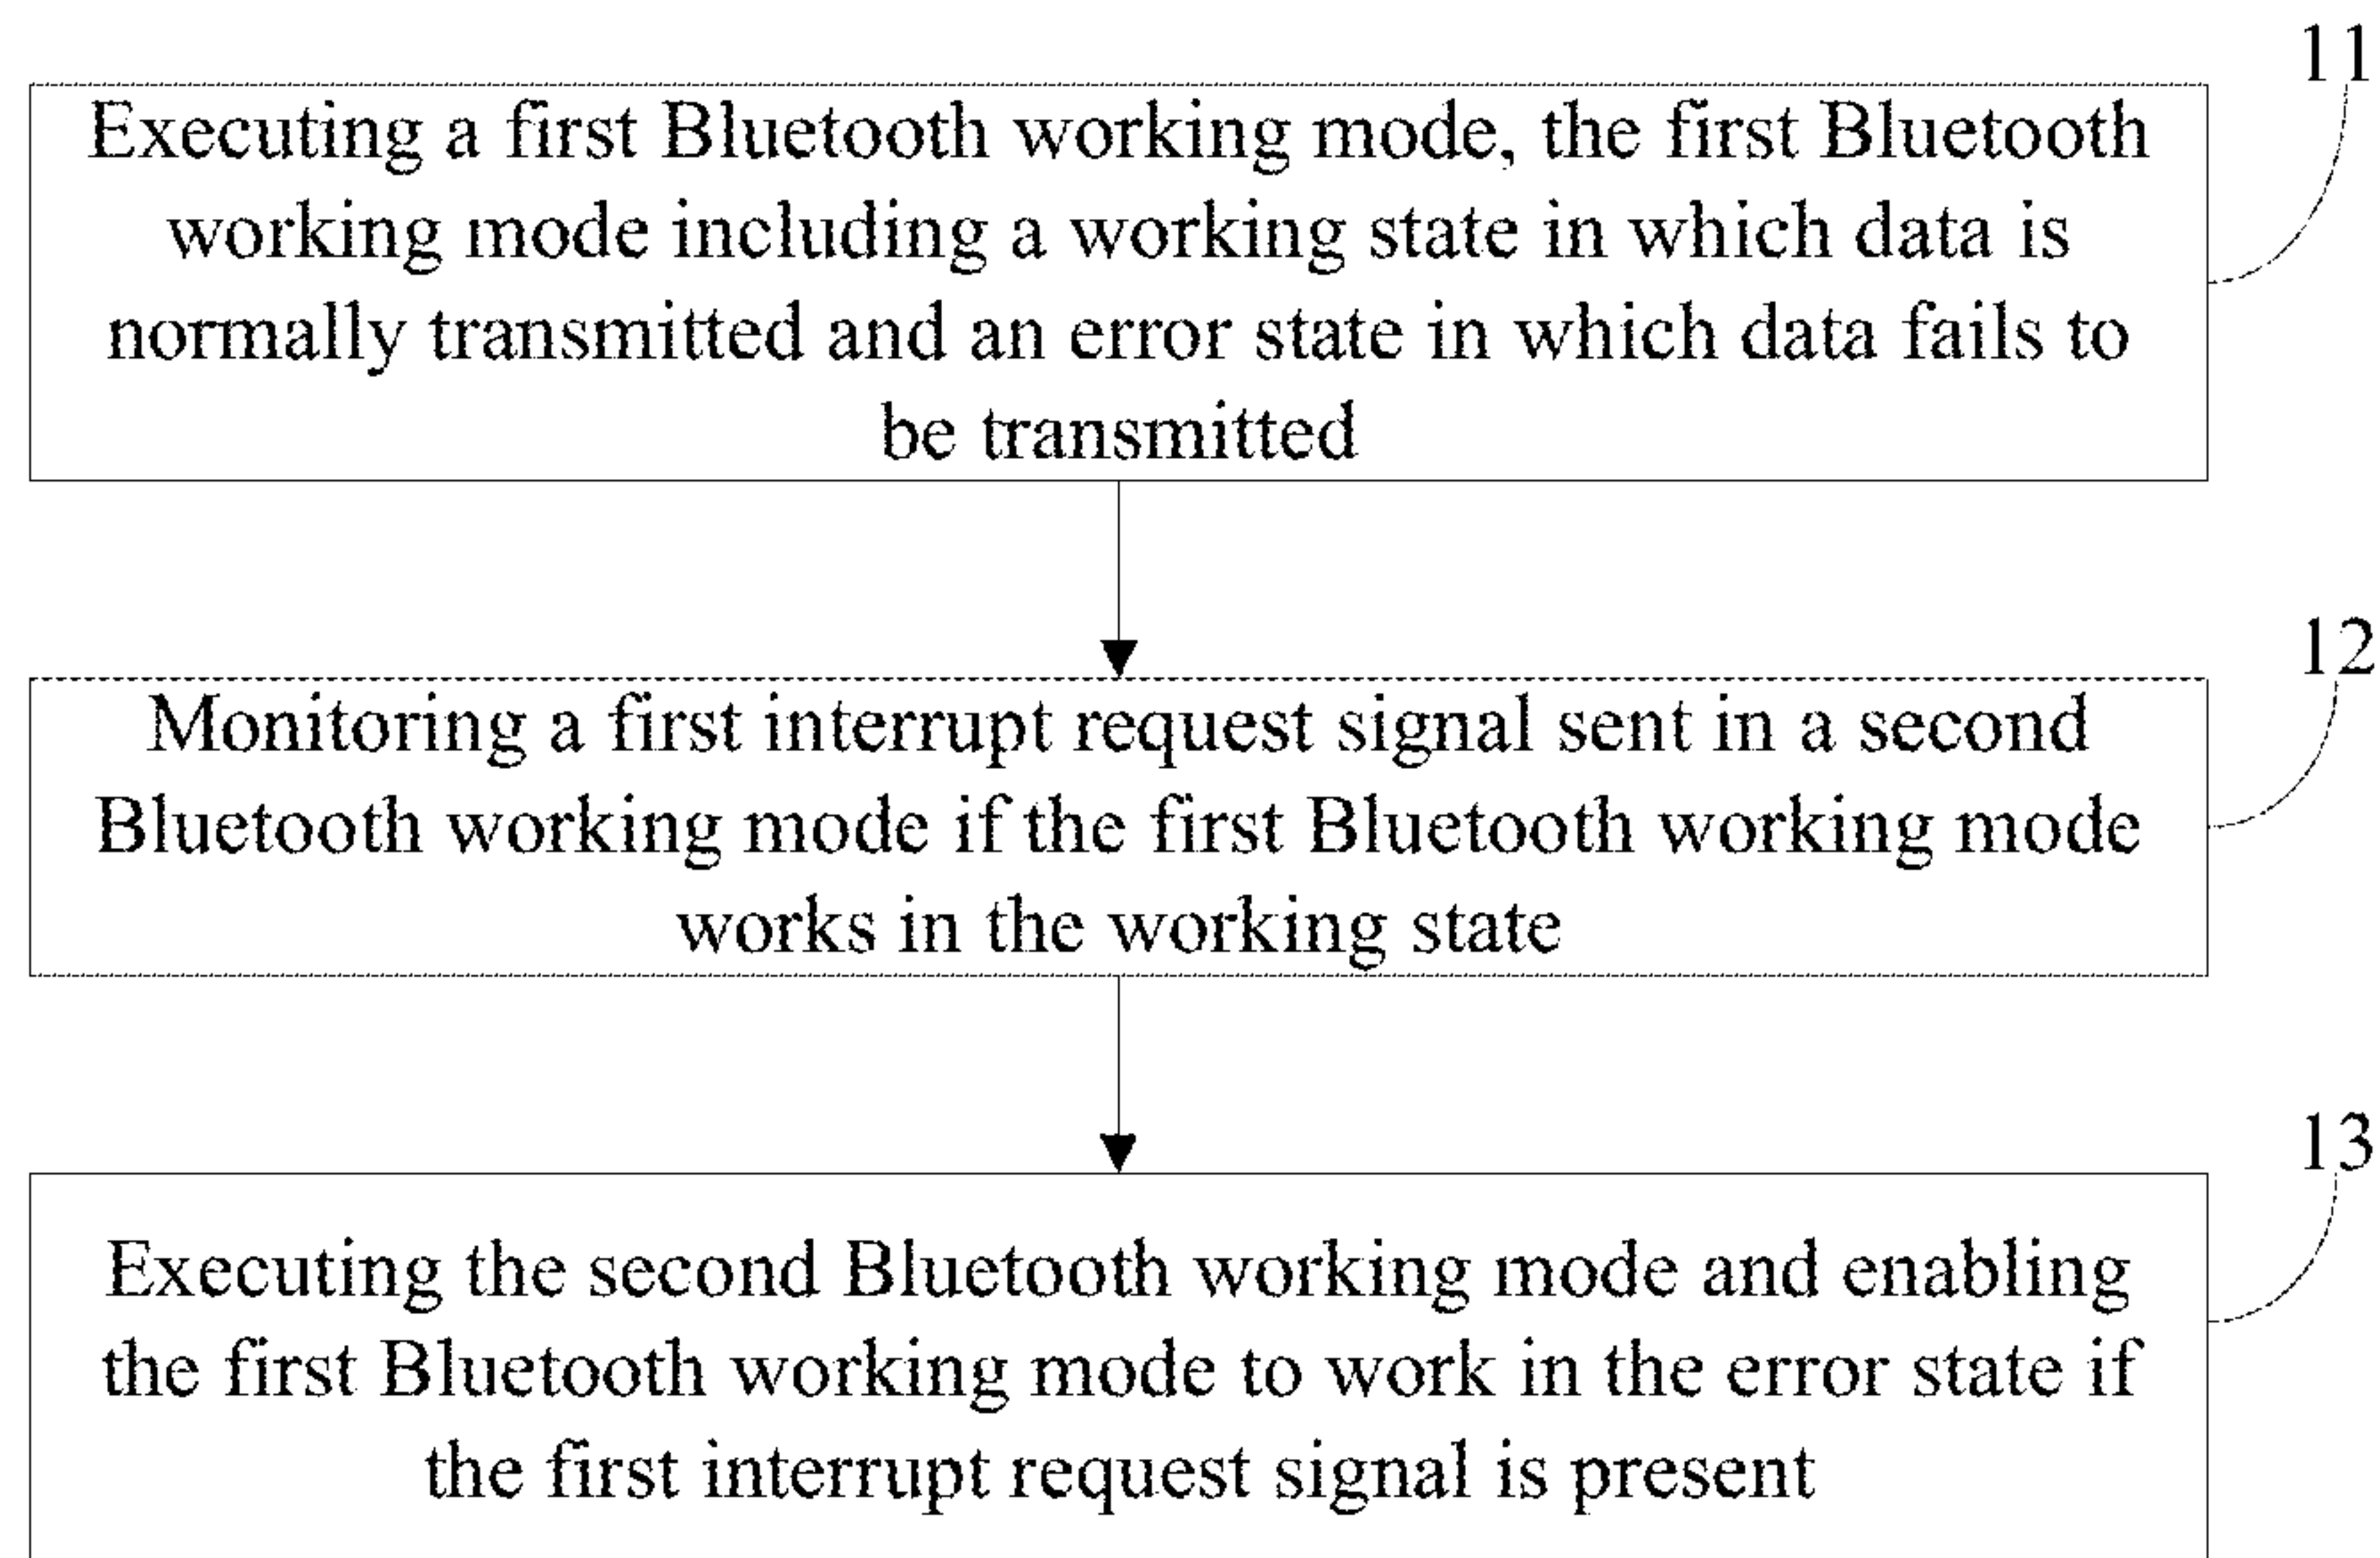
11

Executing a first Bluetooth working mode, the first Bluetooth working mode including a working state in which data is normally transmitted and an error state in which data fails to be transmitted

12

Monitoring a first interrupt request signal sent in a second Bluetooth working mode if the first Bluetooth working mode works in the working state

13

Executing the second Bluetooth working mode and enabling the first Bluetooth working mode to work in the error state if the first interrupt request signal is present